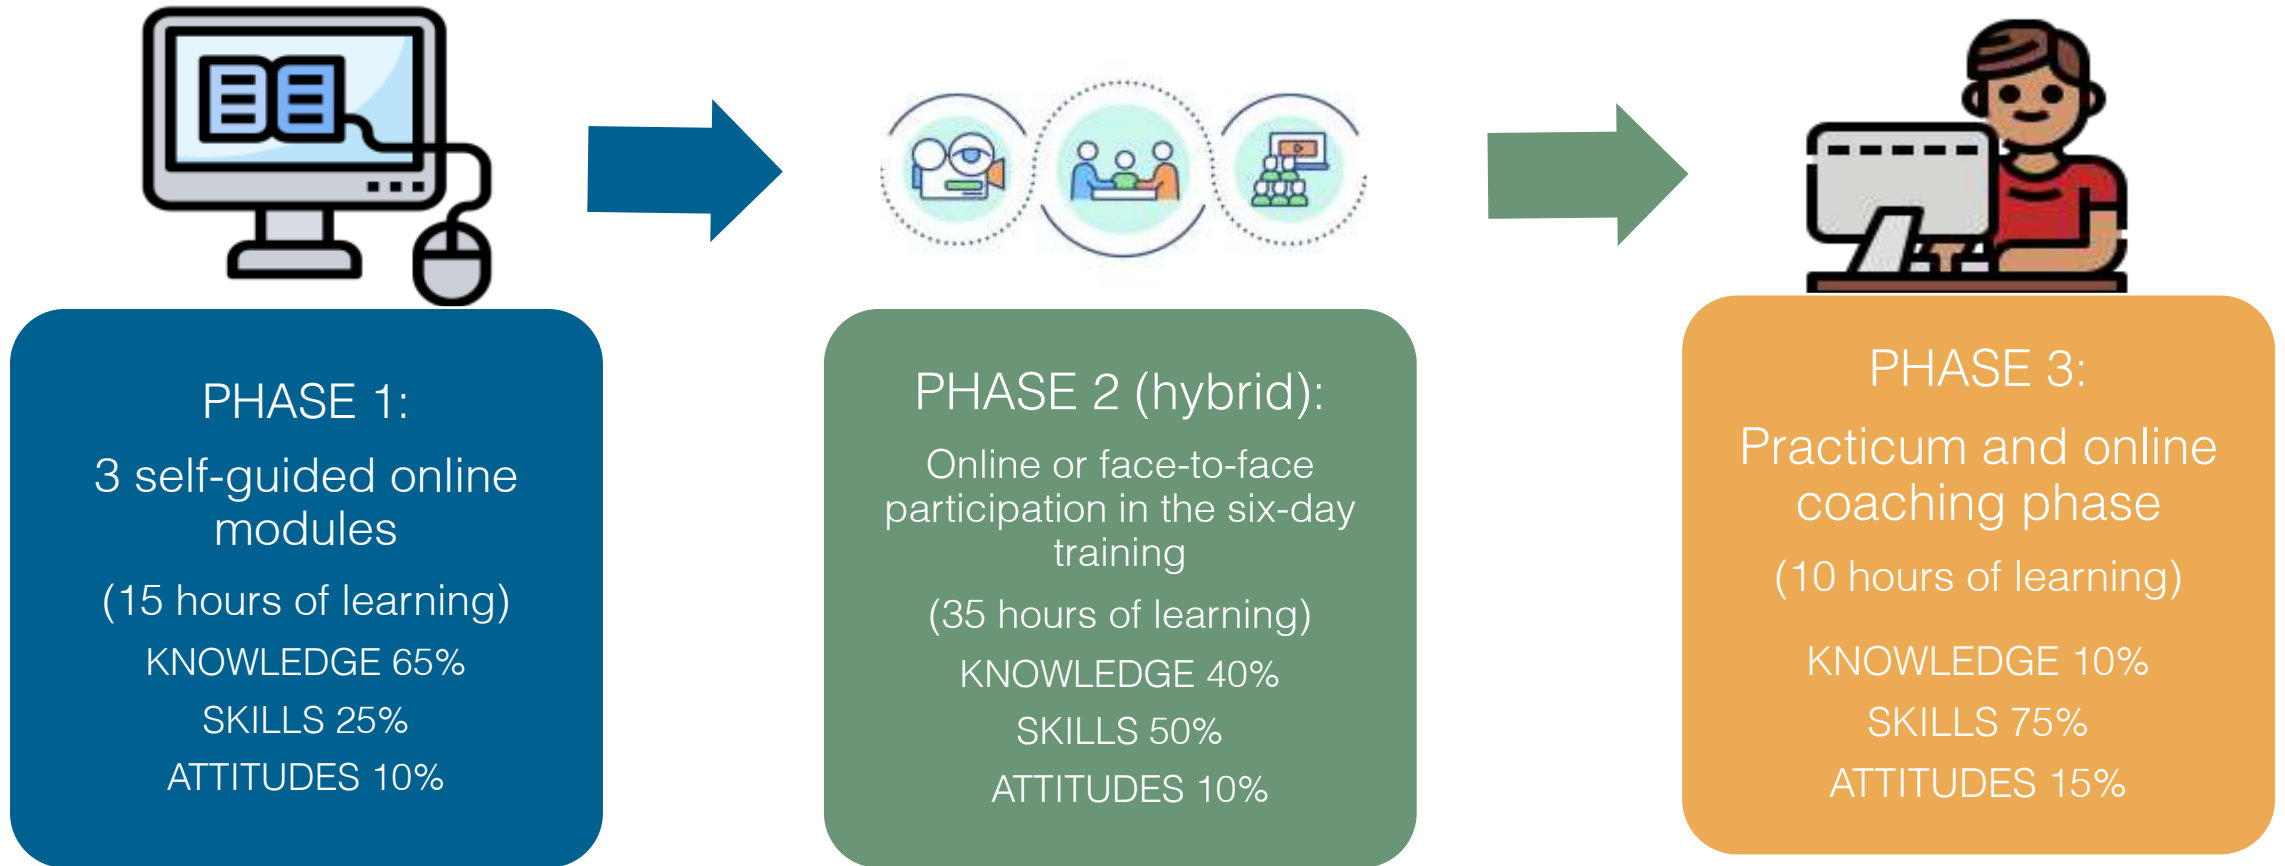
PHASE 1:

3 self-guided online modules

(15 hours of learning)

KNOWLEDGE 65%

SKILLS 25%

ATTITUDES 10%

PHASE 2 (hybrid):

Online or face-to-face participation in the six-day training

(35 hours of learning)

KNOWLEDGE 40%

SKILLS 50%

ATTITUDES 10%

PHASE 3:

Practicum and online coaching phase

(10 hours of learning)

KNOWLEDGE 10%

SKILLS 75%

ATTITUDES 15%